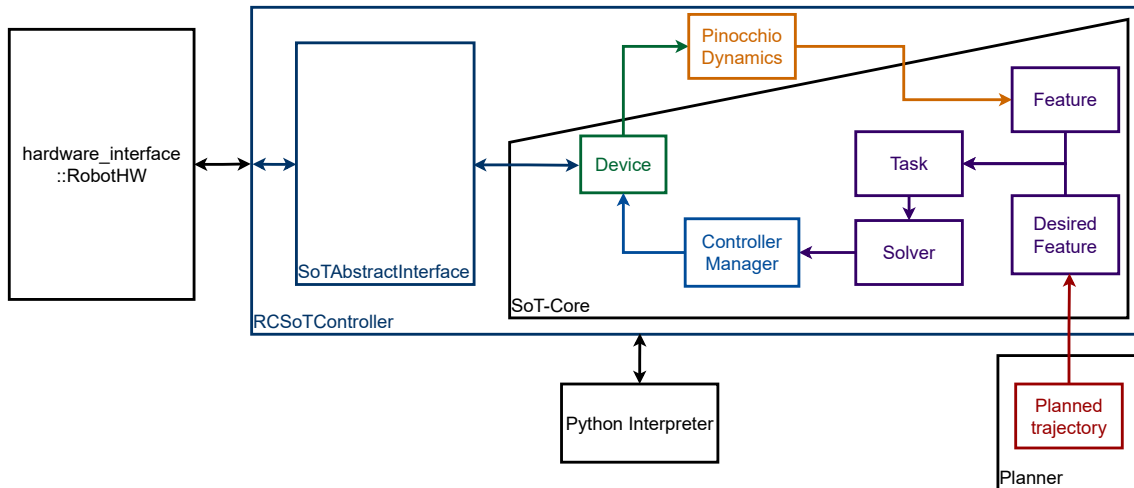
hardware_interface ::RobotHW

SoTAbstractInterface

RCSoTController

Pinocchio Dynamics

Device

Feature

Task

Controller Manager

Solver

Desired Feature

SoT-Core

Python Interpreter

Planned trajectory

Planner